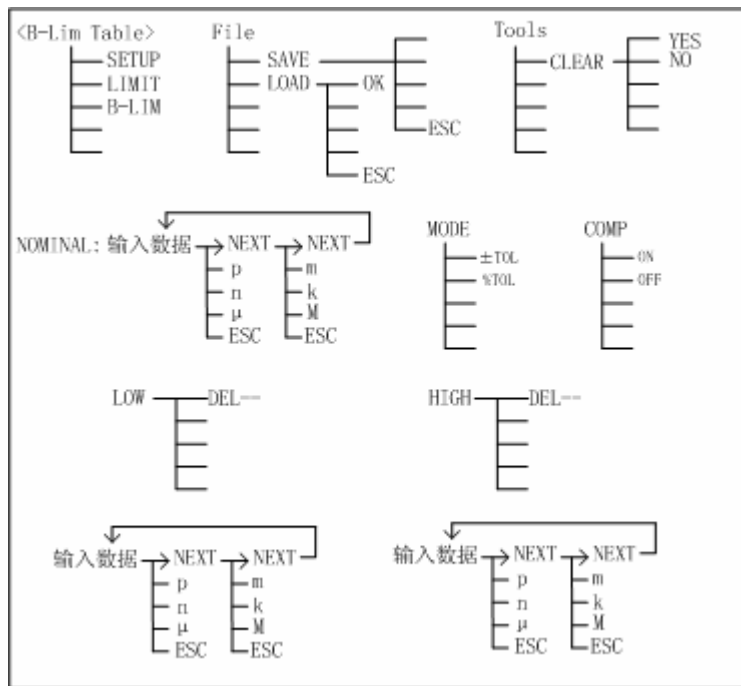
<B-Lim Table>
SETUP
LIMIT
B-LIM

File
SAVE
LOAD
OK
ESC
ESC

Tools
CLEAR
YES
NO

NOMINAL: 输入数据
NEXT
p
n
μ
ESC
NEXT
m
k
M
ESC

MODE
±TOL
%TOL

COMP
ON
OFF

LOW
DEL--

HIGH
DEL--

输入数据
NEXT
p
n
μ
ESC
NEXT
m
k
M
ESC

输入数据
NEXT
p
n
μ
ESC
NEXT
m
k
M
ESC